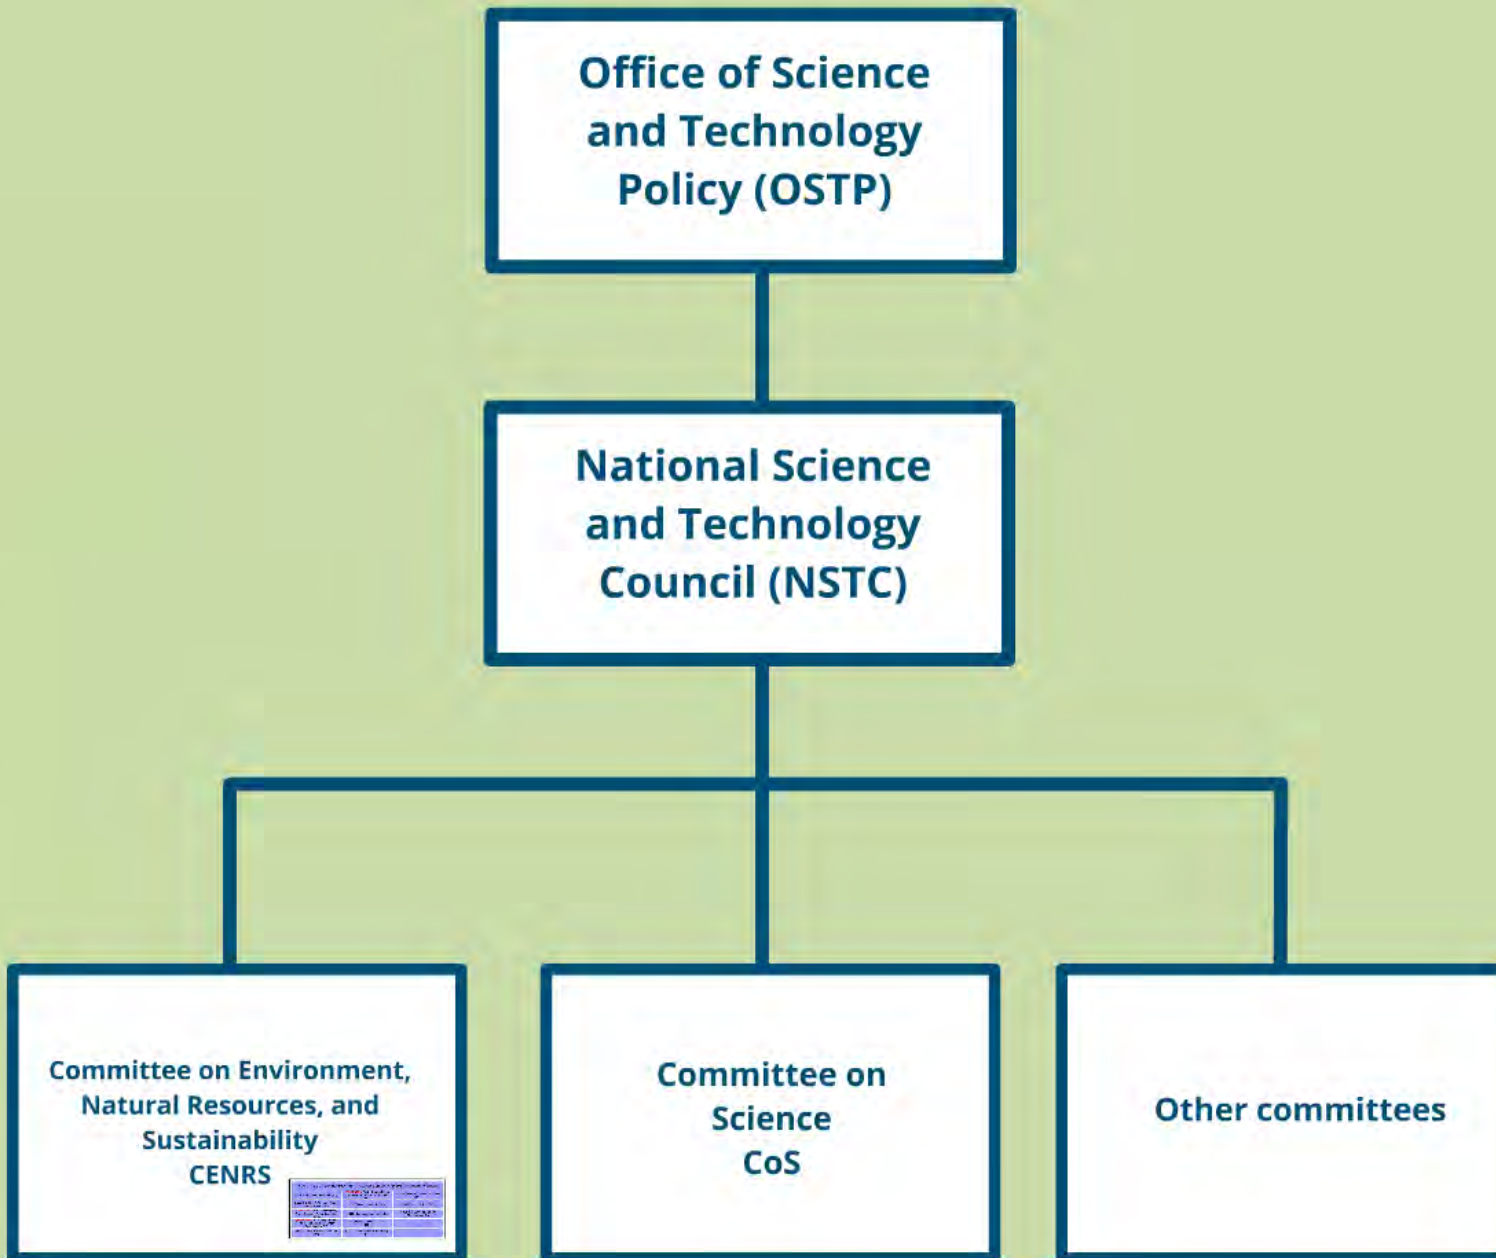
Office of Science and Technology Policy (OSTP)

National Science and Technology Council (NSTC)

Committee on Environment, Natural Resources, and Sustainability
CENRS

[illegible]

Committee on Science
CoS

Other committees